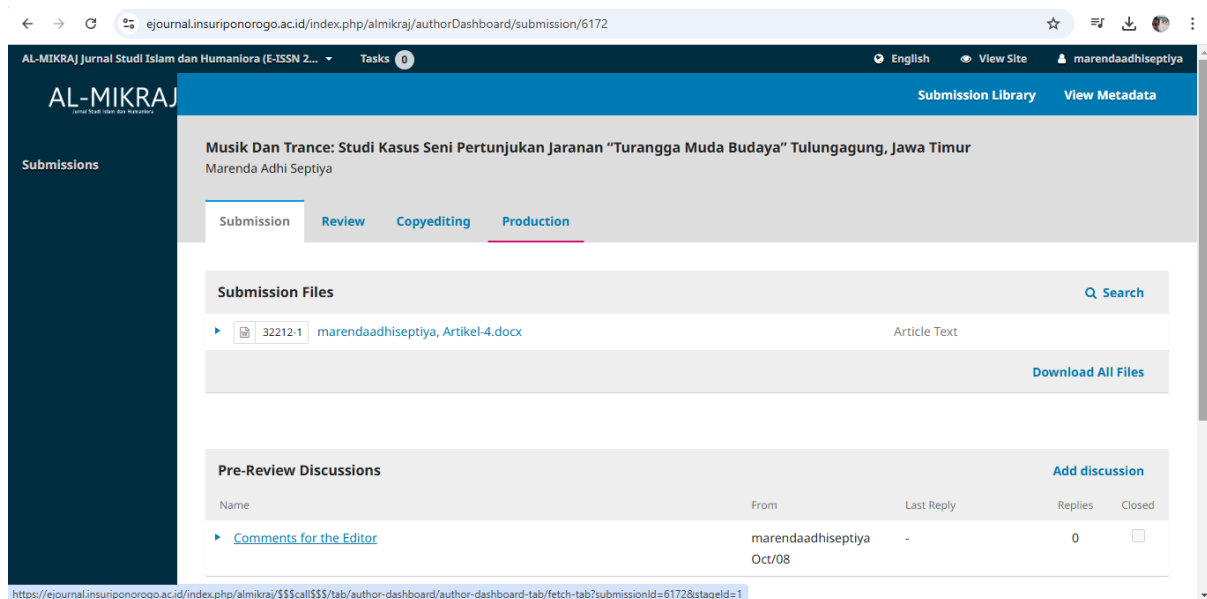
ejournal.insuriponorogo.ac.id/index.php/almikraj/authorDashboard/submission/6172

AL-MIKRAJ Jurnal Studi Islam dan Humaniora (E-ISSN 2... Tasks 0 English View Site marendaadhiseptiya

AL-MIKRAJ
Jurnal Studi Islam dan Humaniora

Submission Library View Metadata

Submissions

Musik Dan Trance: Studi Kasus Seni Pertunjukan Jaranan "Turangga Muda Budaya" Tulungagung, Jawa Timur
Marenda Adhi Septiya

Submission Review Copyediting Production

Submission Files Search

32212-1 marendaadhiseptiya, Artikel-4.docx Article Text

Download All Files

Pre-Review Discussions Add discussion

| Name | From | Last Reply | Replies | Closed |
|---|---|---|---|---|
| Comments for the Editor | marendaadhiseptiya Oct/08 | - | 0 | |

https://ejournal.insuriponorogo.ac.id/index.php/almikraj/$$$call$$$/tab/author-dashboard/author-dashboard-tab/fetch-tab?submissionId=6172&stageId=1